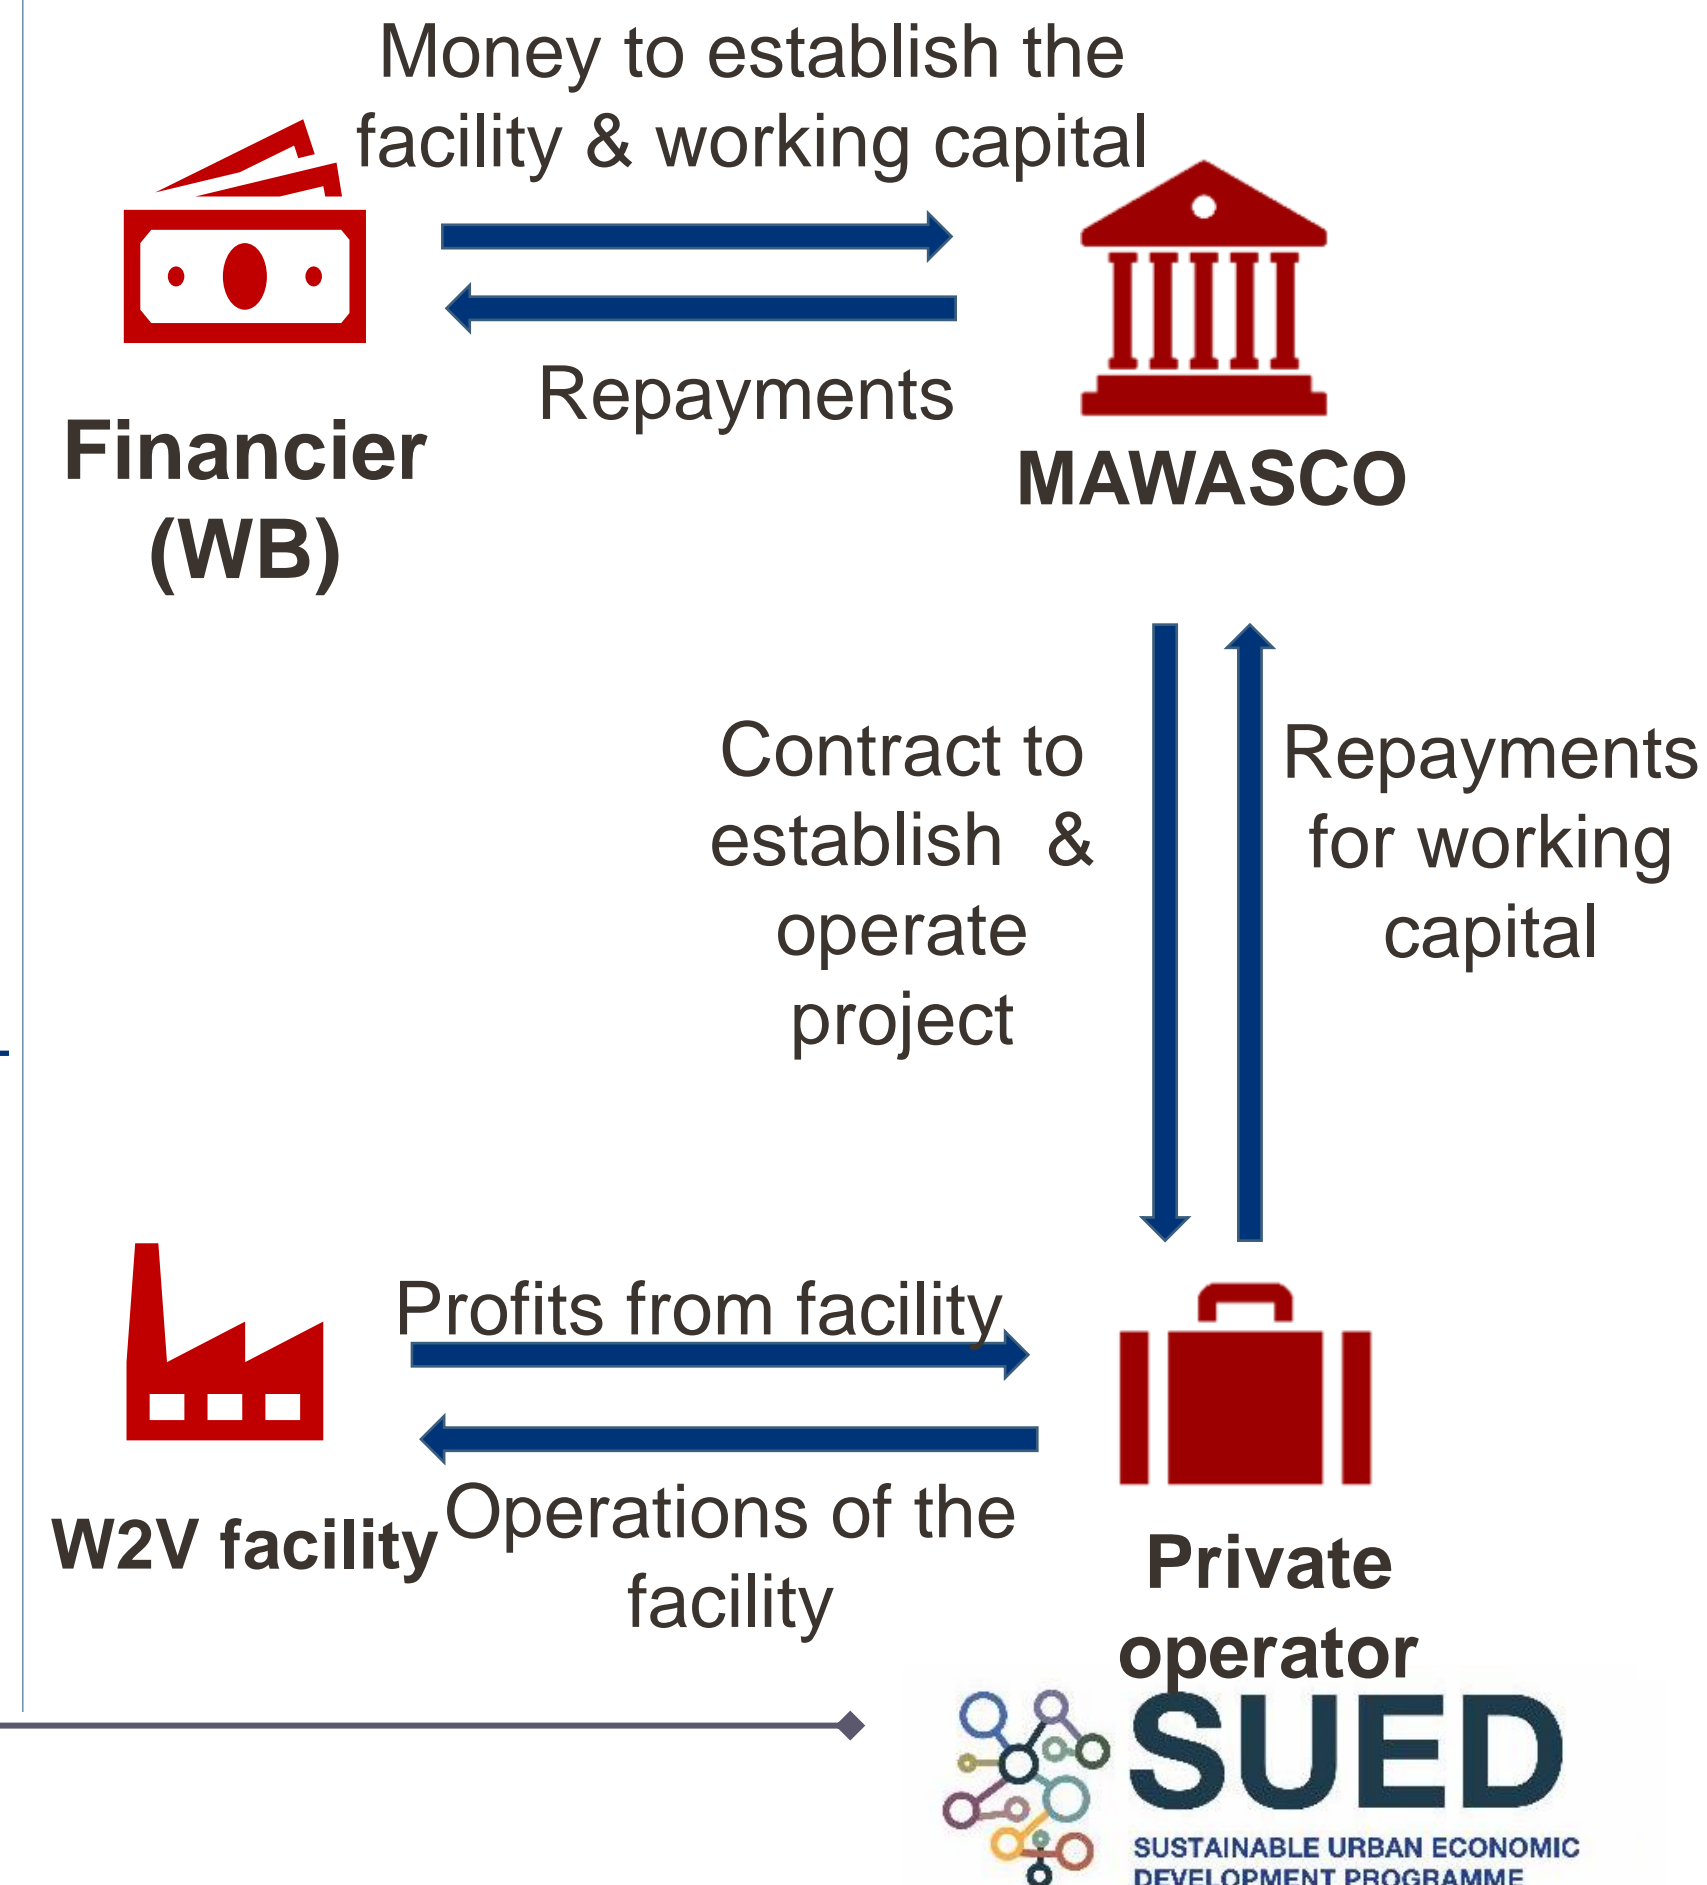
Money to establish the facility & working capital

Repayments

Financier (WB)

MAWASCO

Contract to establish & operate project

Repayments for working capital

Profits from facility

Operations of the facility

W2V facility

Private operator

SUED

SUSTAINABLE URBAN ECONOMIC DEVELOPMENT PROGRAMME